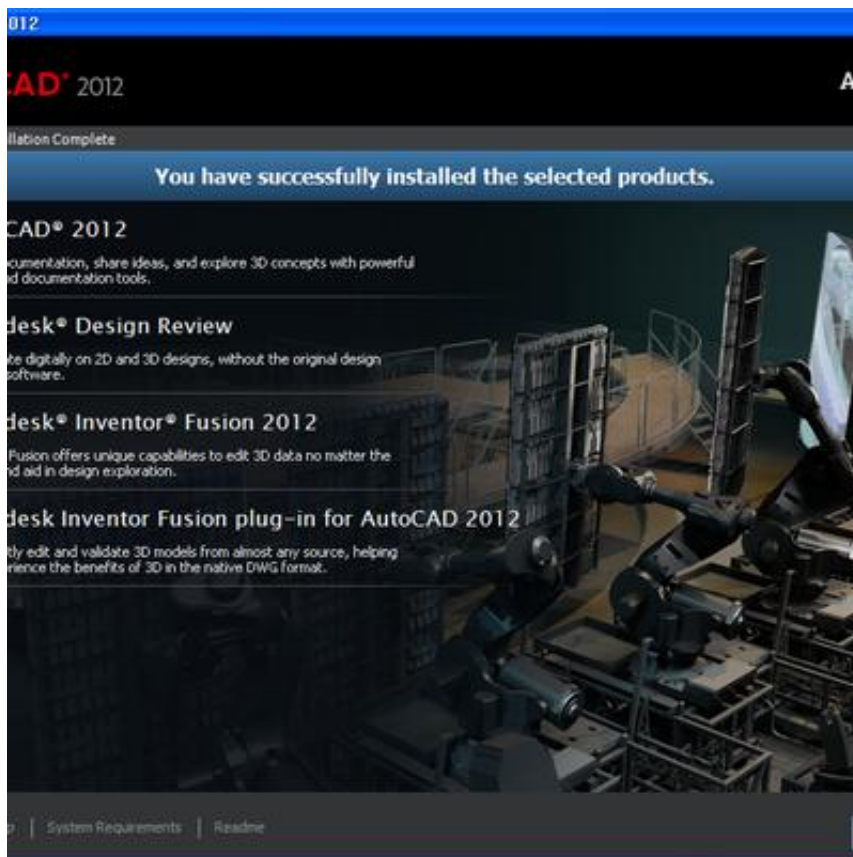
012

CAD® 2012

A

llation Complete

You have successfully installed the selected products.

CAD® 2012

cumentation, share ideas, and explore 3D concepts with powerful d documentation tools.

desk® Design Review

te digitally on 2D and 3D designs, without the original design software.

desk® Inventor® Fusion 2012

Fusion offers unique capabilities to edit 3D data no matter the nd aid in design exploration.

desk Inventor Fusion plug-in for AutoCAD 2012

tly edit and validate 3D models from almost any source, helping rience the benefits of 3D in the native DWG format.

p | System Requirements | Readme